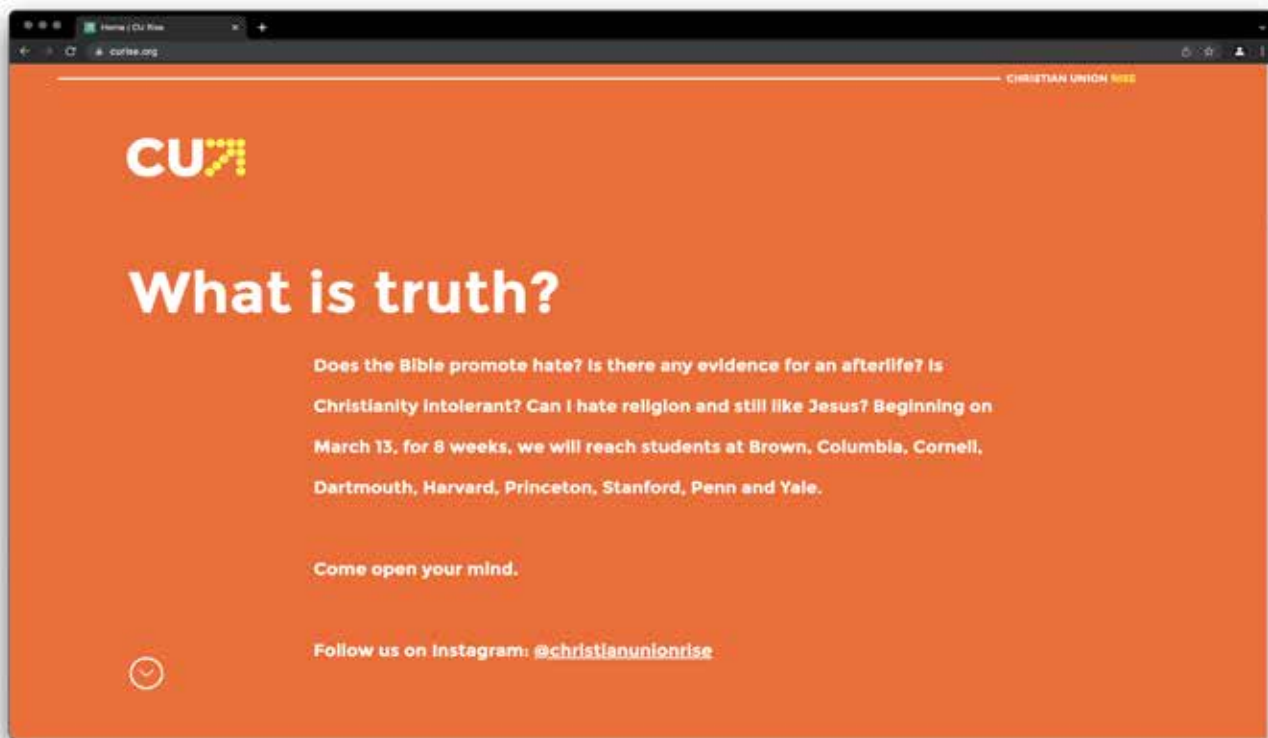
Home | CU Rise

curise.org

CHRISTIAN UNION RISE

CU

What is truth?

Does the Bible promote hate? Is there any evidence for an afterlife? Is Christianity intolerant? Can I hate religion and still like Jesus? Beginning on March 13, for 8 weeks, we will reach students at Brown, Columbia, Cornell, Dartmouth, Harvard, Princeton, Stanford, Penn and Yale.

Come open your mind.

Follow us on Instagram: @christianunionrise